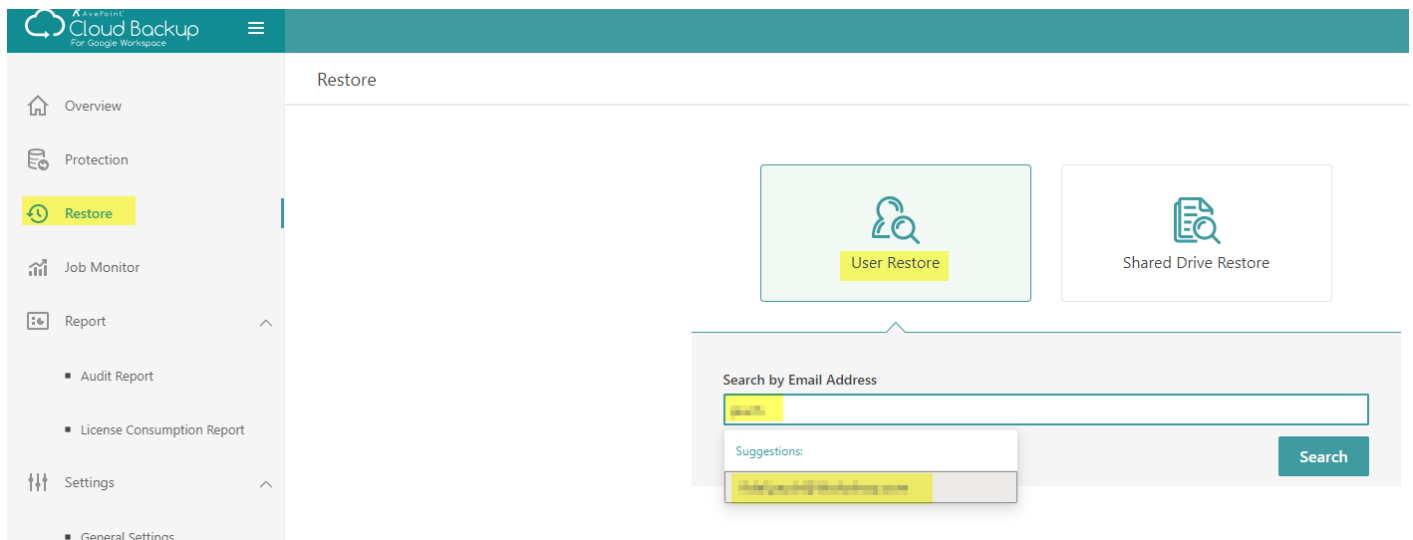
AvePoint Cloud Backup For Google Workspace

Overview
Protection
Restore
Job Monitor
Report
Audit Report
License Consumption Report
Settings
General Settings

Restore

User Restore
Shared Drive Restore

Search by Email Address
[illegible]
Suggestions:
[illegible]
Search